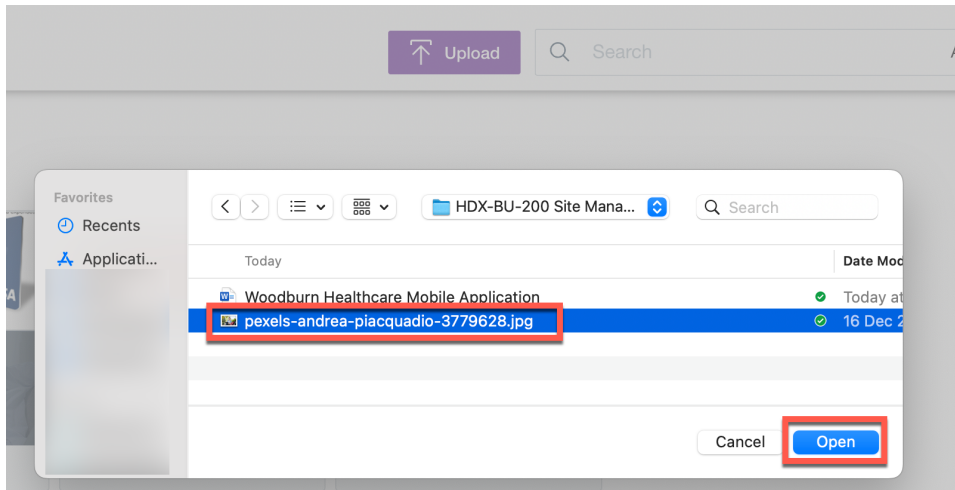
Upload

Search

Favorites

Recents

Applicati...

HDX-BU-200 Site Mana...

Search

Today

Date Mod

Woodburn Healthcare Mobile Application

Today at

pexels-andrea-piacquadio-3779628.jpg

16 Dec 2

Cancel

Open